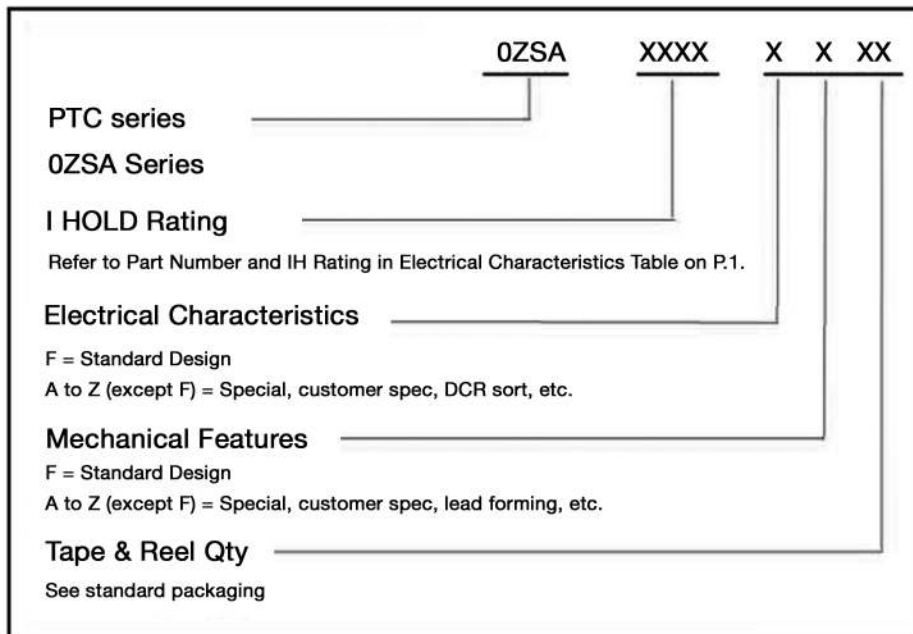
0ZSA XXXX X X XX

PTC series

0ZSA Series

I HOLD Rating

Refer to Part Number and IH Rating in Electrical Characteristics Table on P.1.

Electrical Characteristics

F = Standard Design

A to Z (except F) = Special, customer spec, DCR sort, etc.

Mechanical Features

F = Standard Design

A to Z (except F) = Special, customer spec, lead forming, etc.

Tape & Reel Qty

See standard packaging